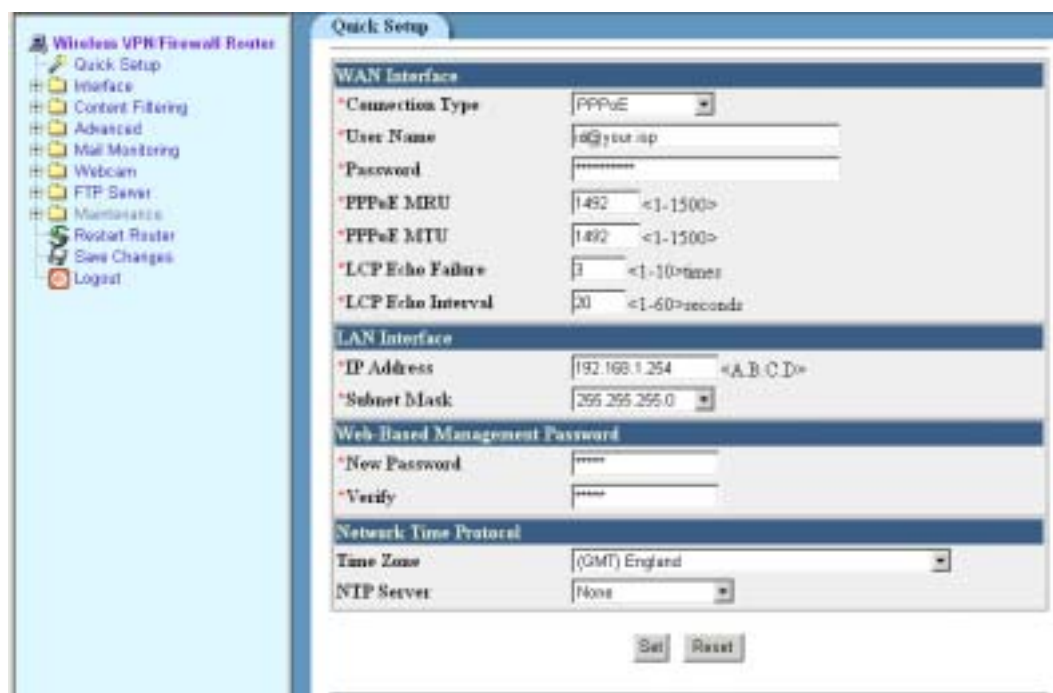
Wireless VPN/Firewall Router
Quick Setup
Interface
Content Filtering
Advanced
Mail Monitoring
Webcam
FTP Server
Maintenance
Restart Router
Save Changes
Logout

Quick Setup

WAN Interface

| | |
|---|---|
| *Connection Type | PPPoE |
| *User Name | id@your.isp |
| *Password | ************ |
| *PPPoE MRU | 1492 <1-1500> |
| *PPPoE MTU | 1492 <1-1500> |
| *LCP Echo Failure | 3 <1-10>times |
| *LCP Echo Interval | 20 <1-60>seconds |

LAN Interface

| | |
|---|---|
| *IP Address | 192.168.1.254 <A.B.C.D> |
| *Subnet Mask | 255.255.255.0 |

Web-Based Management Password

| | |
|---|---|
| *New Password | ****** |
| *Verify | ****** |

Network Time Protocol

| | |
|---|---|
| Time Zone | (GMT) England |
| NTP Server | None |

Set Reset